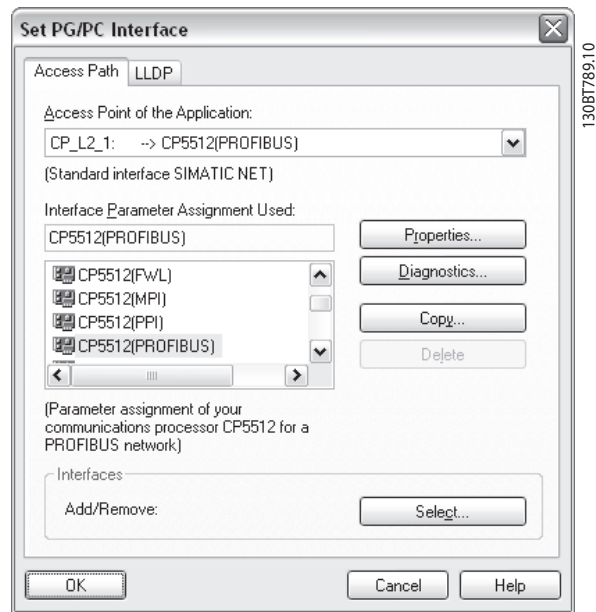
Set PG/PC Interface

130BT789.10

Access Path | LLDP

Access Point of the Application:

CP_L2_1: --> CP5512(PROFIBUS)

(Standard interface SIMATIC NET)

Interface Parameter Assignment Used:

CP5512(PROFIBUS)

Properties...

CP5512(FWL)
CP5512(MPI)
CP5512(PPI)
CP5512(PROFIBUS)

Diagnostics...

Copy...

Delete

(Parameter assignment of your communications processor CP5512 for a PROFIBUS network)

Interfaces

Add/Remove:

Select...

OK

Cancel

Help